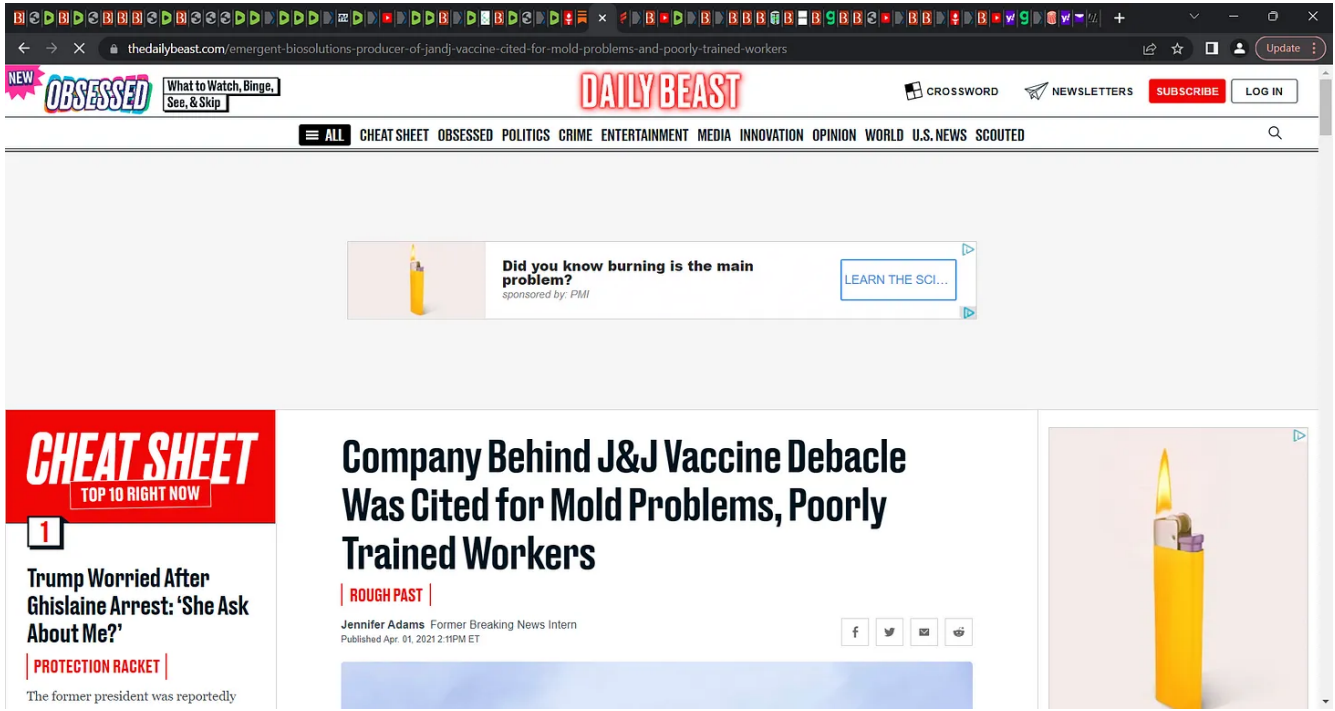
thedailybeast.com/emergent-biosolutions-producer-of-jandj-vaccine-cited-for-mold-problems-and-poorly-trained-workers

Update

NEW OBSESSED What to Watch, Binge, See, & Skip

DAILY BEAST

CROSSWORD NEWSLETTERS SUBSCRIBE LOG IN

ALL CHEAT SHEET OBSESSED POLITICS CRIME ENTERTAINMENT MEDIA INNOVATION OPINION WORLD U.S. NEWS SCOUTED

Did you know burning is the main problem?
sponsored by: PMI
LEARN THE SCI...

CHEAT SHEET
TOP 10 RIGHT NOW

1

Trump Worried After Ghislaine Arrest: 'She Ask About Me?'

PROTECTION RACKET

The former president was reportedly

Company Behind J&J Vaccine Debacle Was Cited for Mold Problems, Poorly Trained Workers

ROUGH PAST

Jennifer Adams Former Breaking News Intern
Published Apr. 01, 2021 2:11PM ET